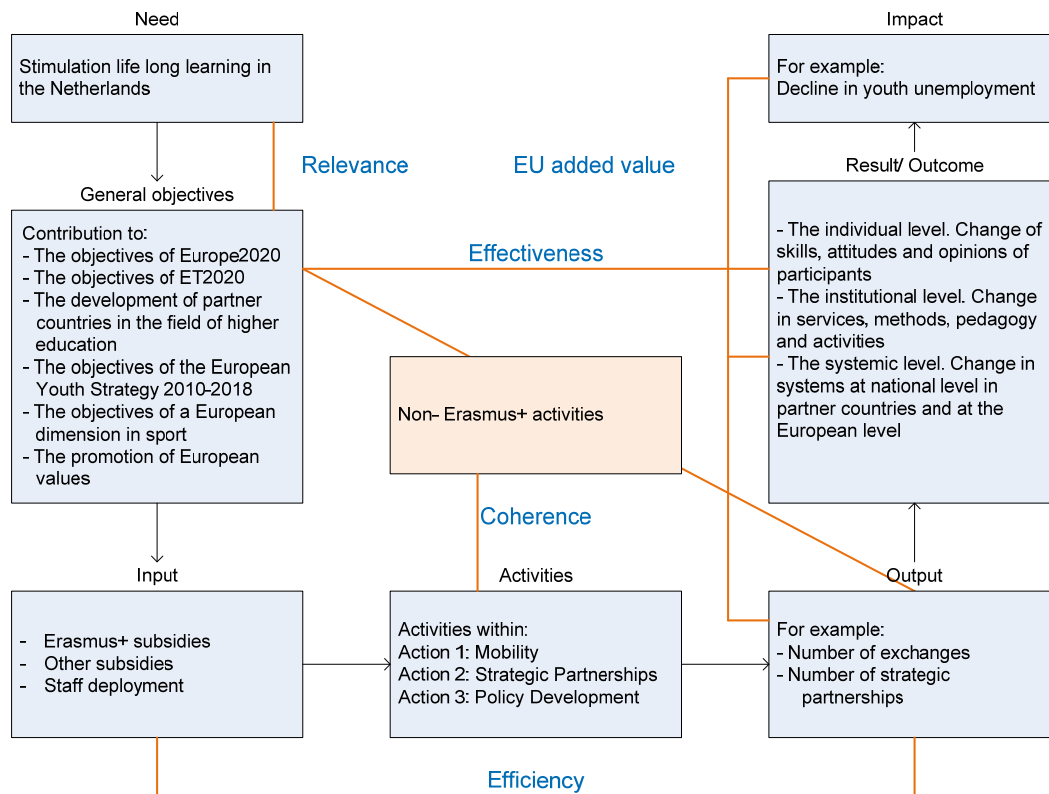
Need

Stimulation life long learning in the Netherlands

Impact

For example:
Decline in youth unemployment

Relevance

EU added value

Result/ Outcome

General objectives

Contribution to:
- The objectives of Europe2020
- The objectives of ET2020
- The development of partner countries in the field of higher education
- The objectives of the European Youth Strategy 2010-2018
- The objectives of a European dimension in sport
- The promotion of European values

Effectiveness

- The individual level. Change of skills, attitudes and opinions of participants
- The institutional level. Change in services, methods, pedagogy and activities
- The systemic level. Change in systems at national level in partner countries and at the European level

Non- Erasmus+ activities

Coherence

Input

Activities

Output

- Erasmus+ subsidies
- Other subsidies
- Staff deployment

Activities within:
Action 1: Mobility
Action 2: Strategic Partnerships
Action 3: Policy Development

For example:
- Number of exchanges
- Number of strategic partnerships

Efficiency